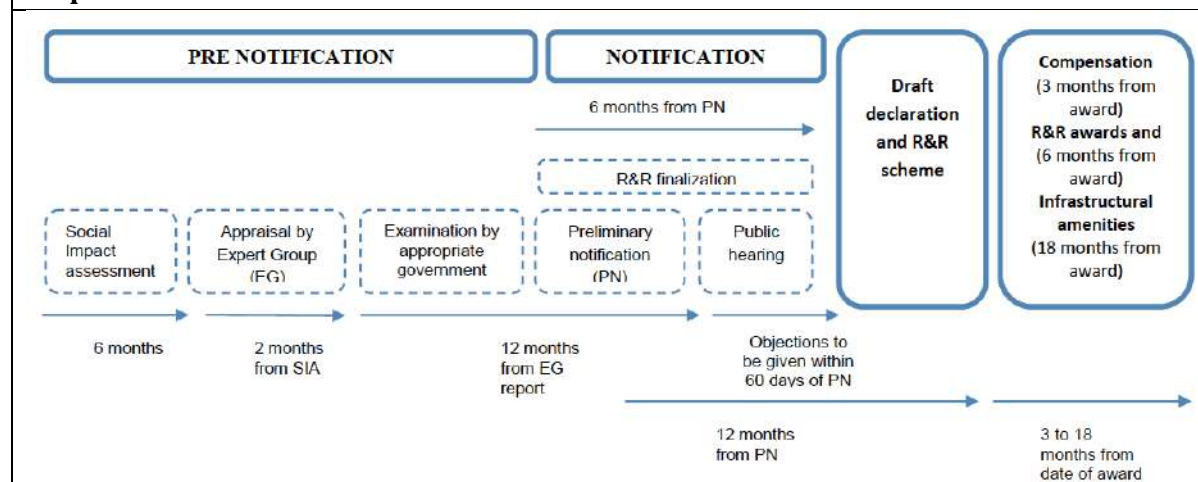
PRE NOTIFICATION

NOTIFICATION

Draft declaration and R&R scheme

Compensation (3 months from award) R&R awards and (6 months from award) Infrastructural amenities (18 months from award)

6 months from PN

R&R finalization

Social Impact assessment

Appraisal by Expert Group (EG)

Examination by appropriate government

Preliminary notification (PN)

Public hearing

6 months

2 months from SIA

12 months from EG report

Objections to be given within 60 days of PN

12 months from PN

3 to 18 months from date of award